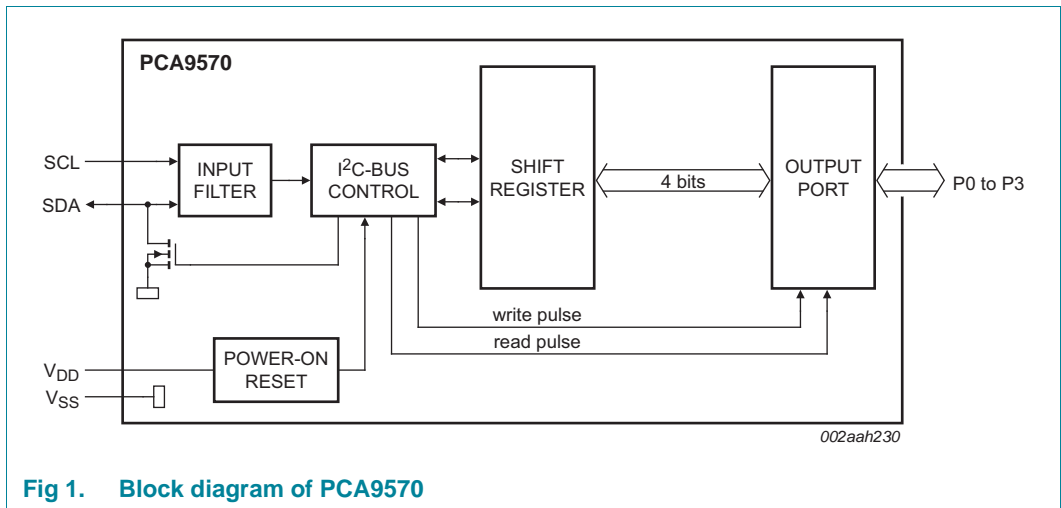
PCA9570

SCL

SDA

INPUT FILTER

$I^2$C-BUS CONTROL

SHIFT REGISTER

4 bits

OUTPUT PORT

P0 to P3

write pulse

read pulse

$V_{DD}$

$V_{SS}$

POWER-ON RESET

002aah230

Fig 1. Block diagram of PCA9570